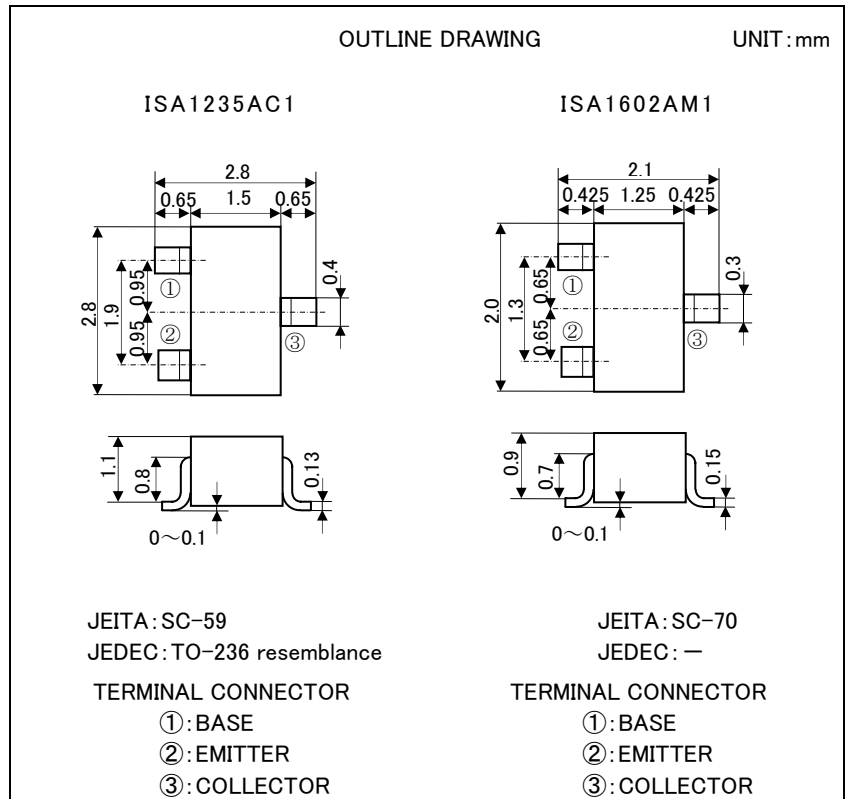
OUTLINE DRAWING

UNIT : mm

ISA1235AC1

2.8
0.65 1.5 0.65
2.8
1.9
0.95
0.95
①
②
0.4
③

1.1
0.8
0.13
0～0.1

JEITA : SC-59
JEDEC : TO-236 resemblance

TERMINAL CONNECTOR
①: BASE
②: EMITTER
③: COLLECTOR

ISA1602AM1

2.1
0.425 1.25 0.425
2.0
1.3
0.65
0.65
①
②
0.3
③

0.9
0.7
0.15
0～0.1

JEITA : SC-70
JEDEC : —

TERMINAL CONNECTOR
①: BASE
②: EMITTER
③: COLLECTOR